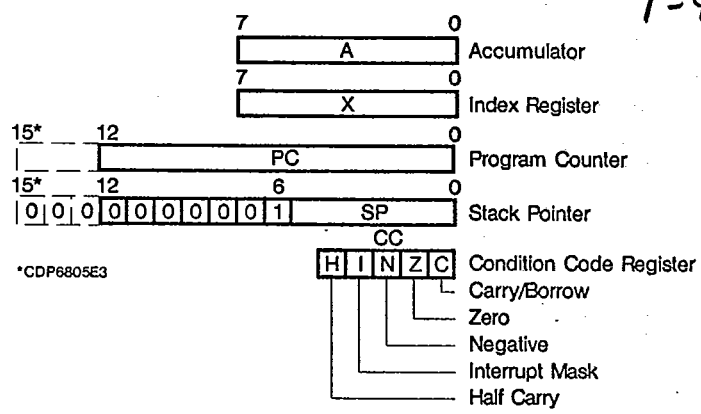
1-8

7 0
A Accumulator

7 0
X Index Register

15* 12 0
PC Program Counter

15* 12 6 0
0 0 0 0 0 0 0 0 0 1 SP Stack Pointer

CC
H I N Z C Condition Code Register

*CDP6805E3

Carry/Borrow
Zero
Negative
Interrupt Mask
Half Carry